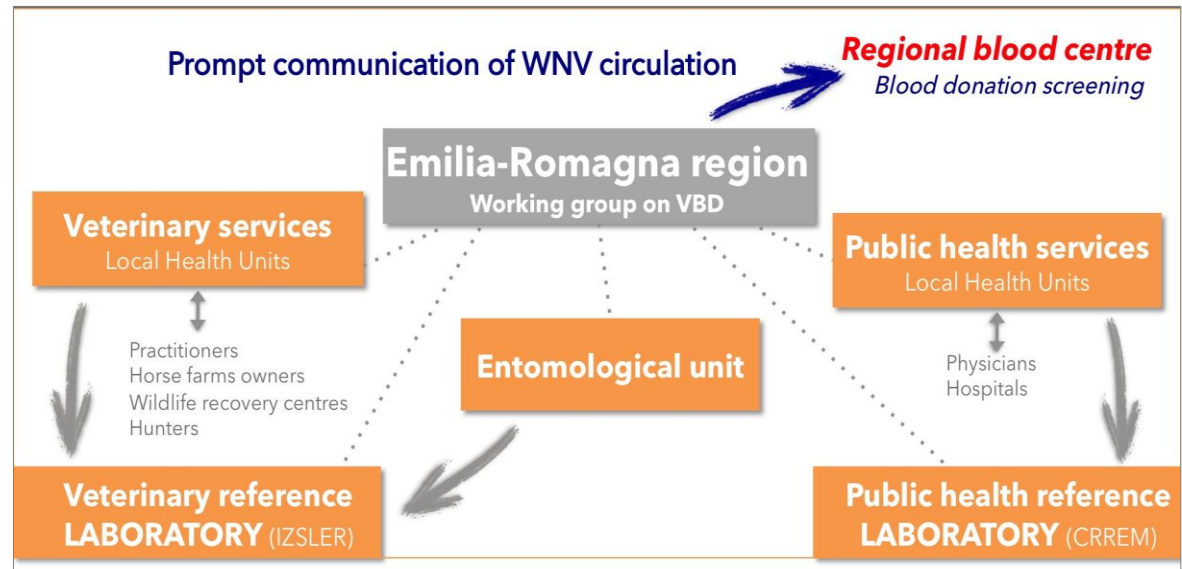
Prompt communication of WNV circulation

Regional blood centre
Blood donation screening

Emilia-Romagna region
Working group on VBD

Veterinary services
Local Health Units

Practitioners
Horse farms owners
Wildlife recovery centres
Hunters

Entomological unit

Public health services
Local Health Units

Physicians
Hospitals

Veterinary reference LABORATORY (IZSLER)

Public health reference LABORATORY (CRREM)